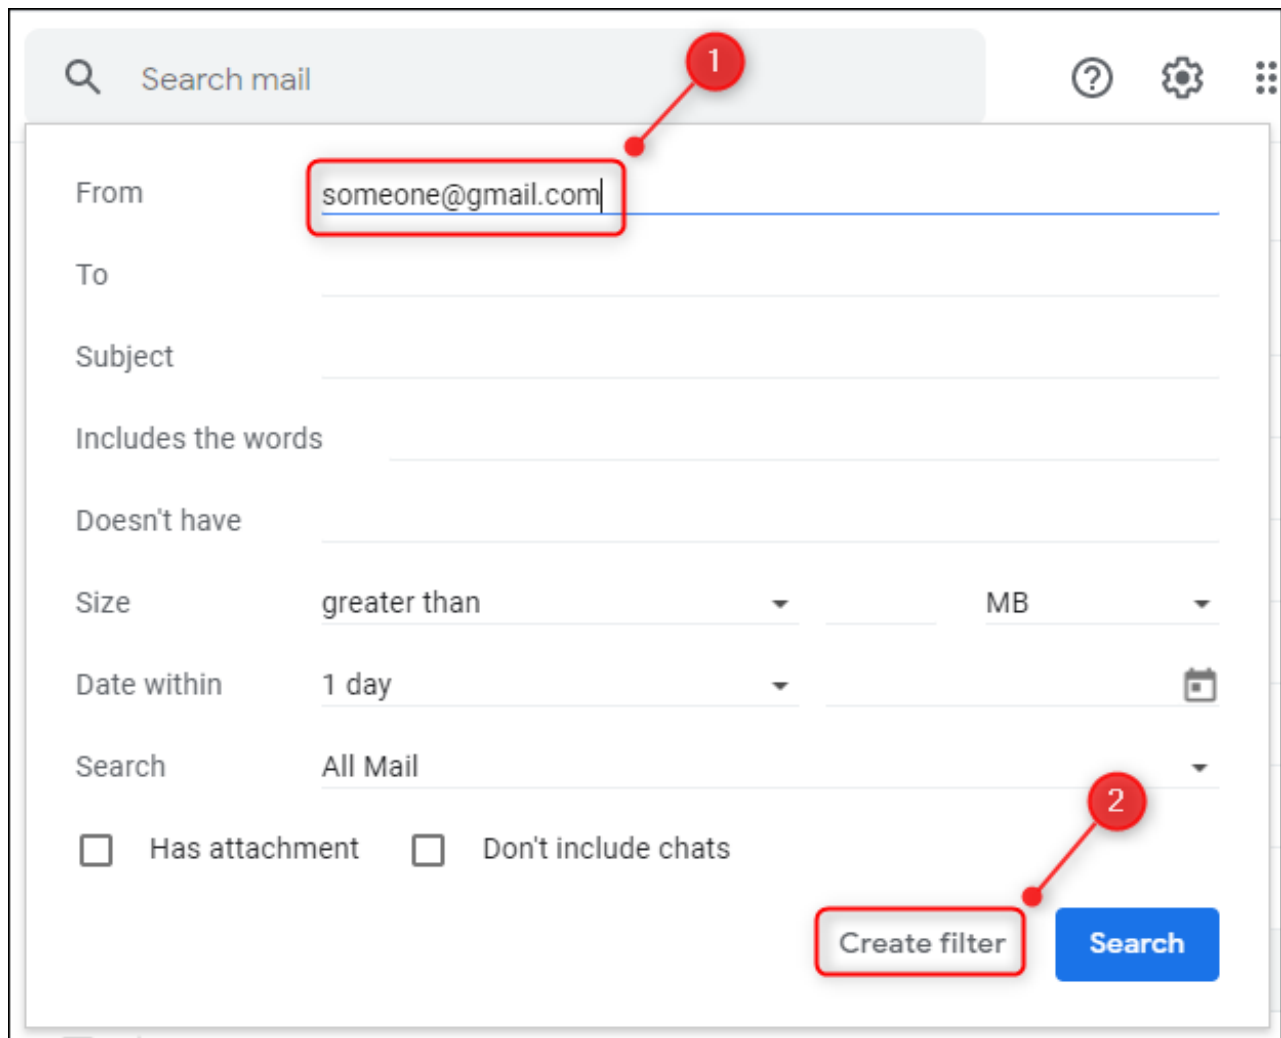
Search mail

1

From someone@gmail.com

To

Subject

Includes the words

Doesn't have

Size greater than MB

Date within 1 day

Search All Mail

2

Has attachment Don't include chats

Create filter Search